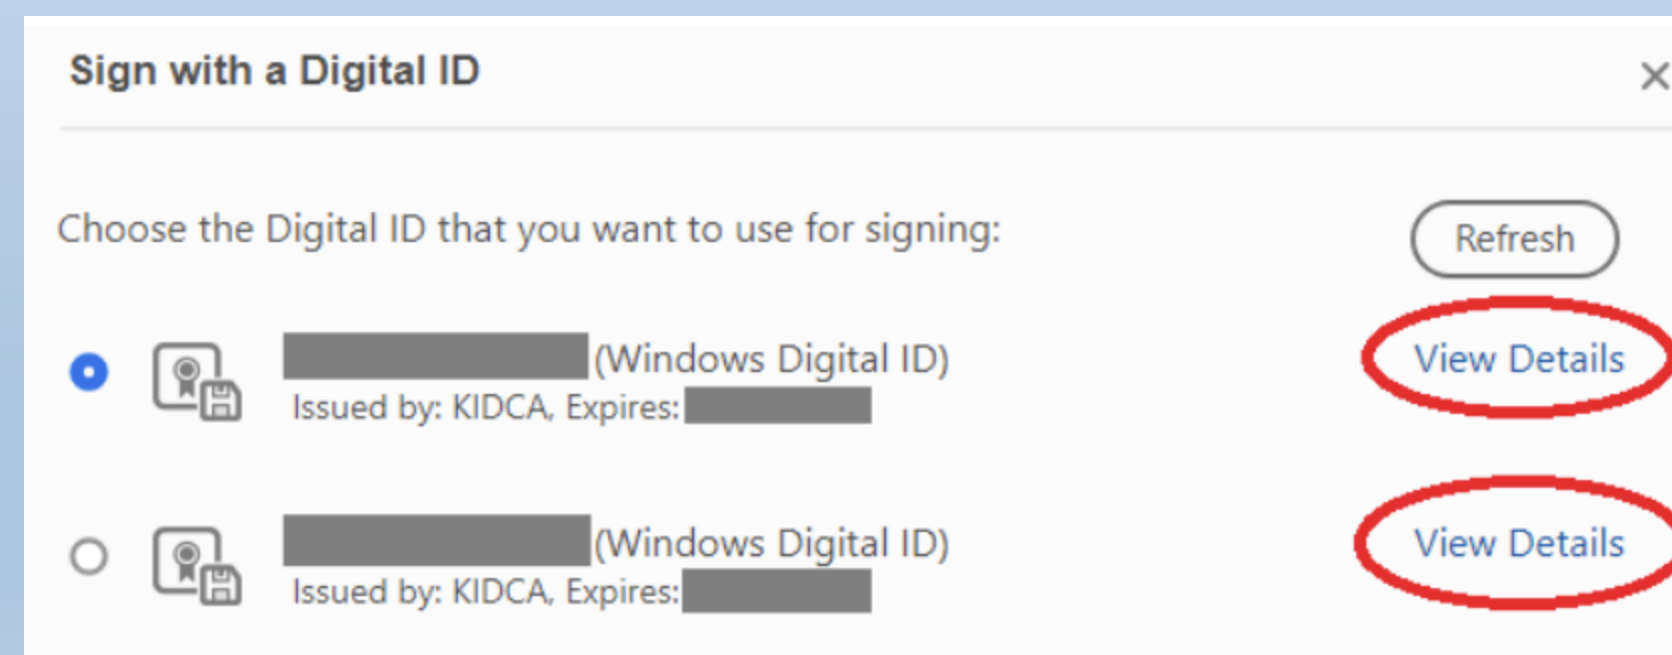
Sign with a Digital ID

×

Choose the Digital ID that you want to use for signing:

Refresh

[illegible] (Windows Digital ID)
Issued by: KIDCA, Expires: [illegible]

View Details

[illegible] (Windows Digital ID)
Issued by: KIDCA, Expires: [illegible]

View Details